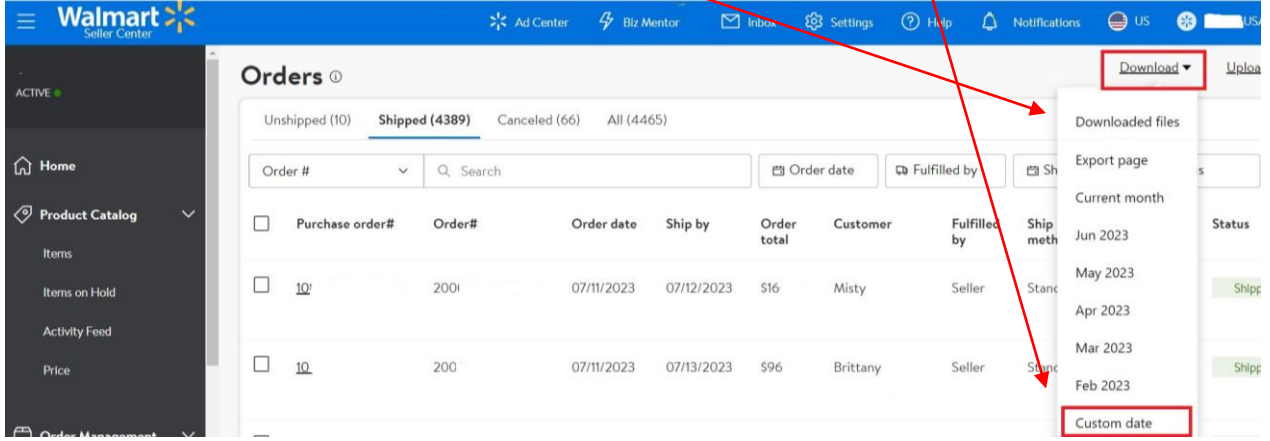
Walmart Seller Center

Ad Center Biz Mentor Inbox Settings Help Notifications US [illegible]USA

ACTIVE

Home

Product Catalog

Items

Items on Hold

Activity Feed

Price

Order Management

Orders

Download Uplo

Unshipped (10) Shipped (4389) Canceled (66) All (4465)

Order # Search Order date Fulfilled by Sh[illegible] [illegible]s

| | Purchase order# | Order# | Order date | Ship by | Order total | Customer | Fulfilled by | Ship meth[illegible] | Status |
|---|---|---|---|---|---|---|---|---|---|
| | 10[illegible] | 200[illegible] | 07/11/2023 | 07/12/2023 | $16 | Misty | Seller | Stanc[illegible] | Shipp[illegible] |
| | 10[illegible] | 200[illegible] | 07/11/2023 | 07/13/2023 | $96 | Brittany | Seller | Stan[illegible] | Shipp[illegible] |

Downloaded files
Export page
Current month
Jun 2023
May 2023
Apr 2023
Mar 2023
Feb 2023
Custom date